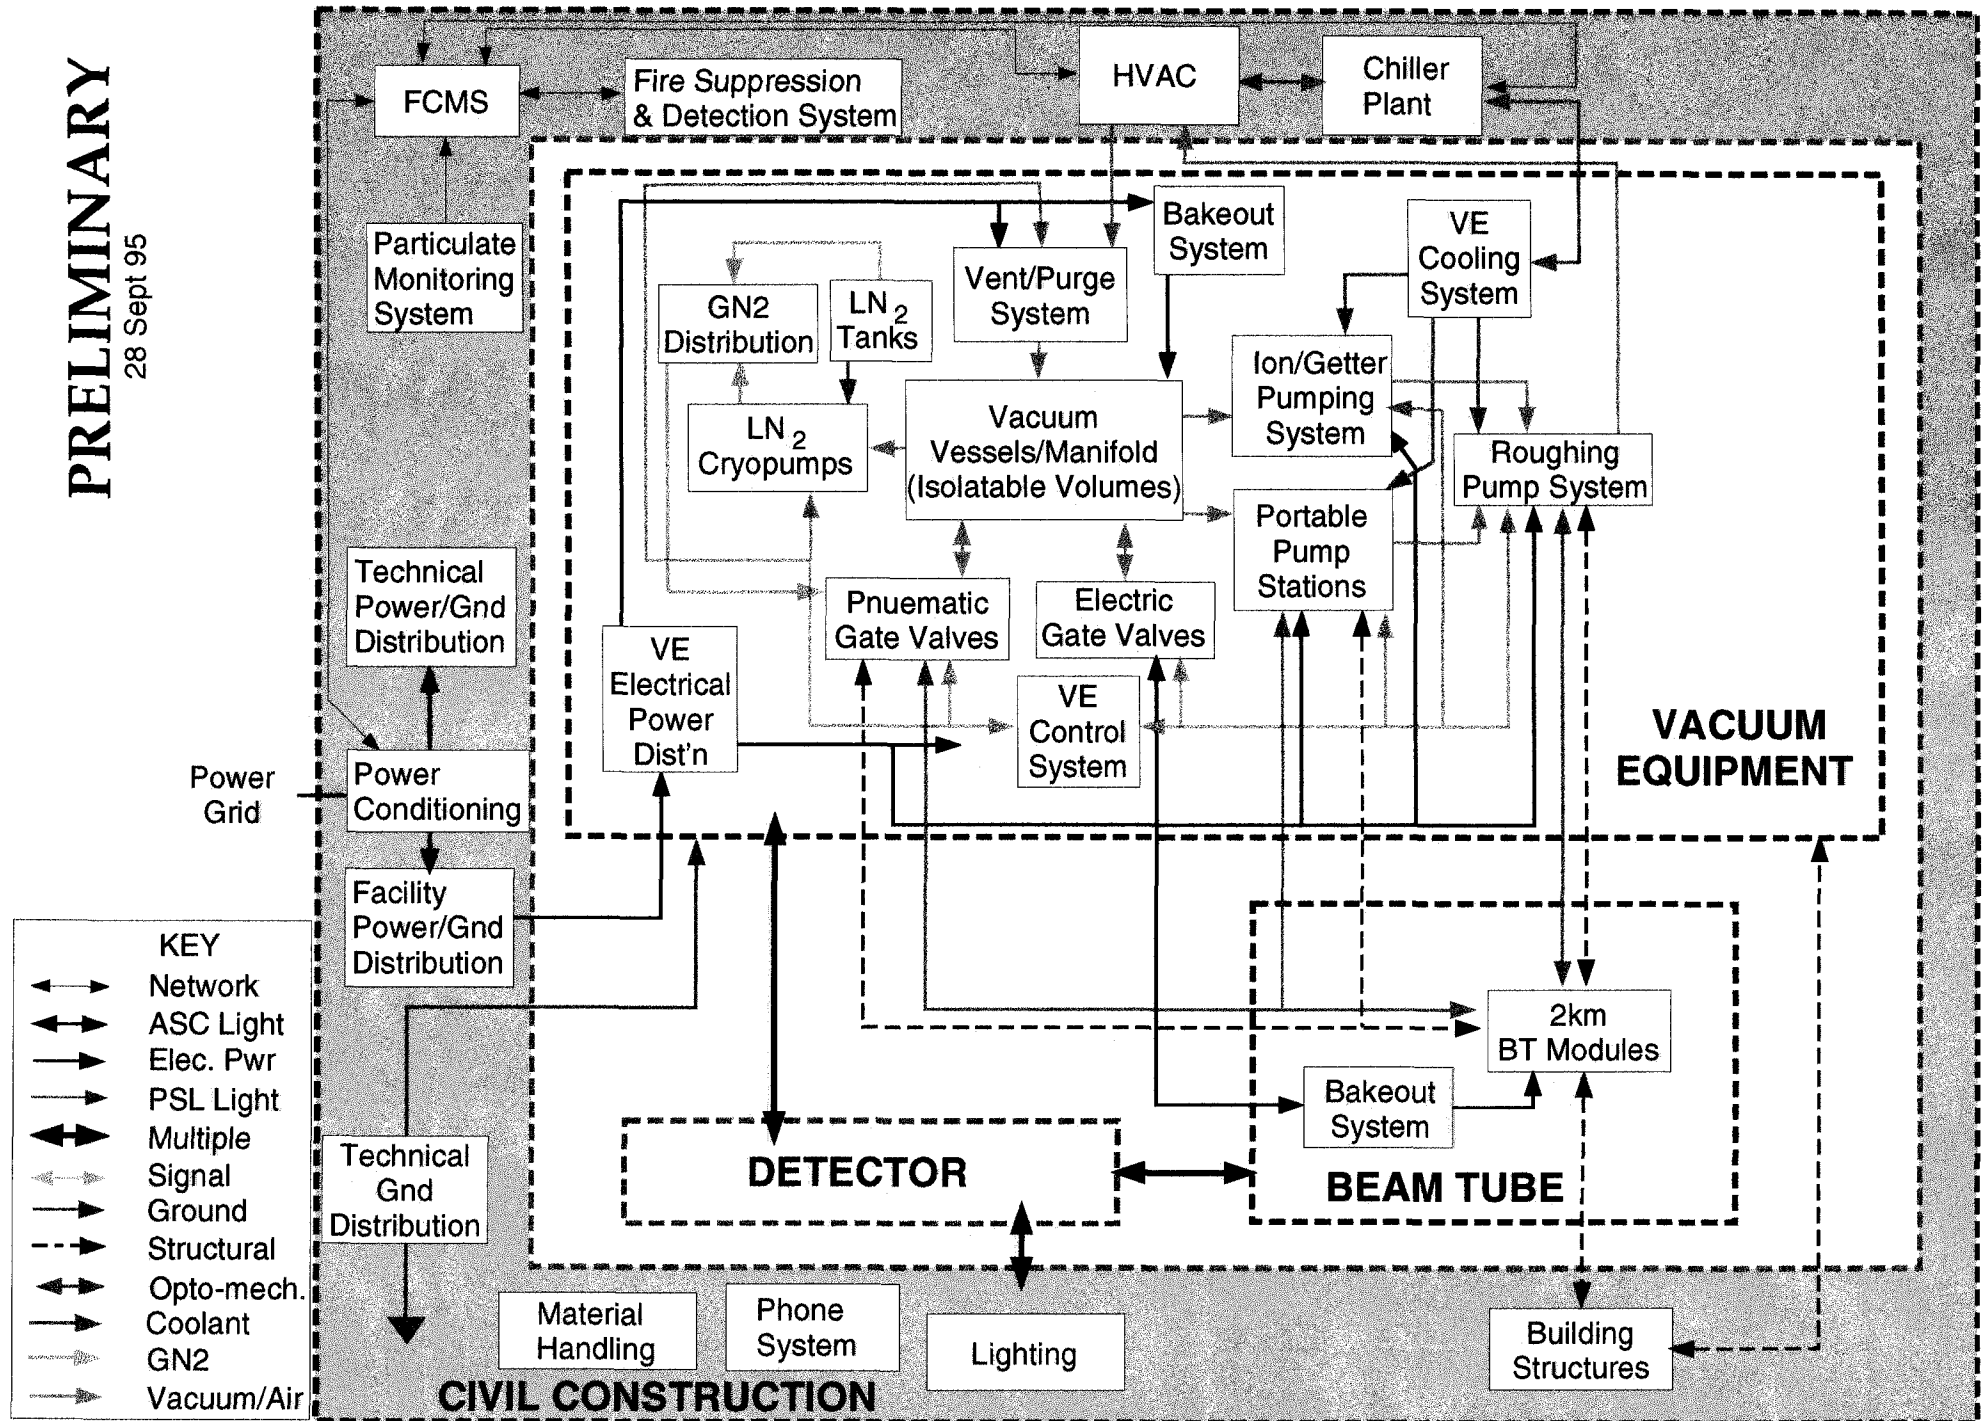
PRELIMINARY
28 Sept 95

FCMS

Fire Suppression & Detection System

HVAC

Chiller Plant

Particulate Monitoring System

Bakeout System

VE Cooling System

GN2 Distribution

$LN_2$ Tanks

Vent/Purge System

Ion/Getter Pumping System

$LN_2$ Cryopumps

Vacuum Vessels/Manifold (Isolatable Volumes)

Roughing Pump System

Portable Pump Stations

Technical Power/Gnd Distribution

VE Electrical Power Dist'n

Pnuematic Gate Valves

Electric Gate Valves

VE Control System

VACUUM EQUIPMENT

Power Grid

Power Conditioning

Facility Power/Gnd Distribution

2km BT Modules

Bakeout System

KEY
Network
ASC Light
Elec. Pwr
PSL Light
Multiple
Signal
Ground
Structural
Opto-mech.
Coolant
GN2
Vacuum/Air

Technical Gnd Distribution

DETECTOR

BEAM TUBE

Material Handling

Phone System

Lighting

Building Structures

CIVIL CONSTRUCTION